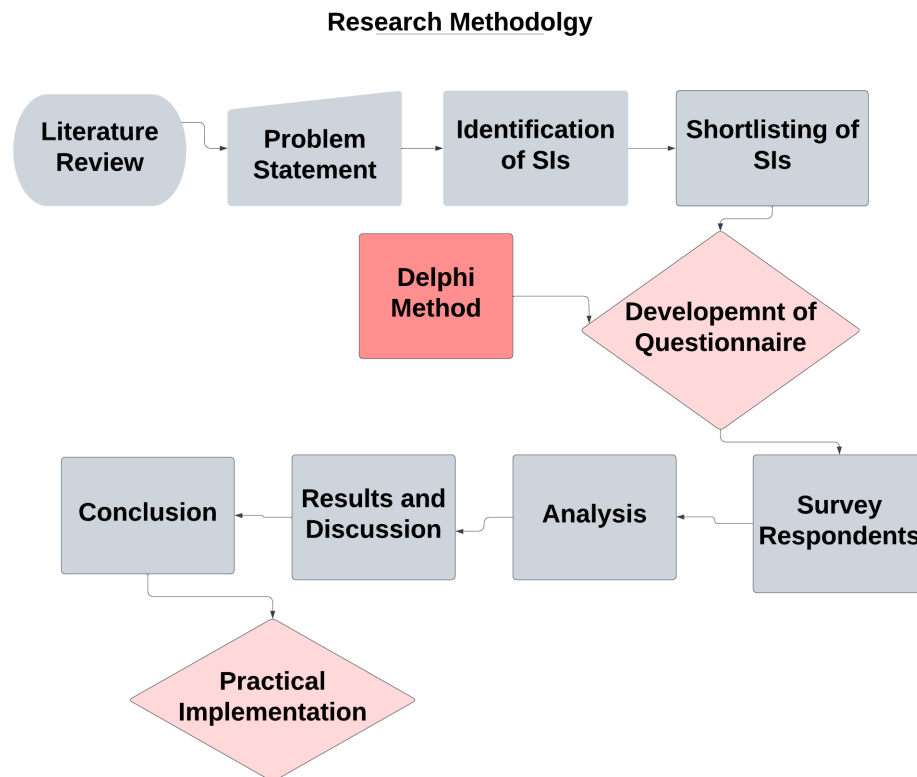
Research Methodolgy

Literature Review

Problem Statement

Identification of SIs

Shortlisting of SIs

Delphi Method

Developemnt of Questionnaire

Survey Respondents

Analysis

Results and Discussion

Conclusion

Practical Implementation